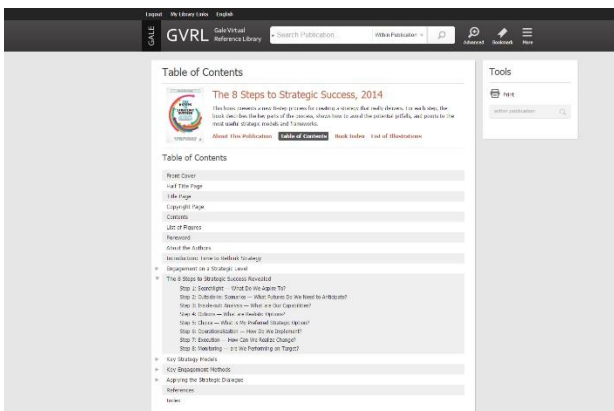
Logout My Library Links English

GALE GVRL Gale Virtual Reference Library

Search Publication... Within Publication

Advanced Bookmark More

Table of Contents

The 8 Steps to Strategic Success, 2014

This book presents a new 8-step process for creating a strategy that really delivers. For each step, the book describes the key parts of the process, shows how to avoid the potential pitfalls, and points to the most useful strategic models and frameworks.

About This Publication Table of Contents Book Index List of Illustrations

Table of Contents

Front Cover
Half Title Page
Title Page
Copyright Page
Contents
List of Figures
Foreword
About the Authors
Introduction: Time to Rethink Strategy
Engagement on a Strategic Level
The 8 Steps to Strategic Success Revealed
Step 1: Searchlight — What Do We Agree To?
Step 2: Outside-in: Scenarios — What Futures Do We Need to Anticipate?
Step 3: Inside-out: Analysis — What are Our Capabilities?
Step 4: Options — What are Realistic Options?
Step 5: Choose — What is My Preferred Strategic Option?
Step 6: Operationalization — How Do We Implement?
Step 7: Execution — How Can We Realize Change?
Step 8: Monitoring — Are We Performing on Target?
Key Strategy Models
Key Engagement Methods
Applying the Strategic Dialogue
References
Index

Tools

Print

Within publication